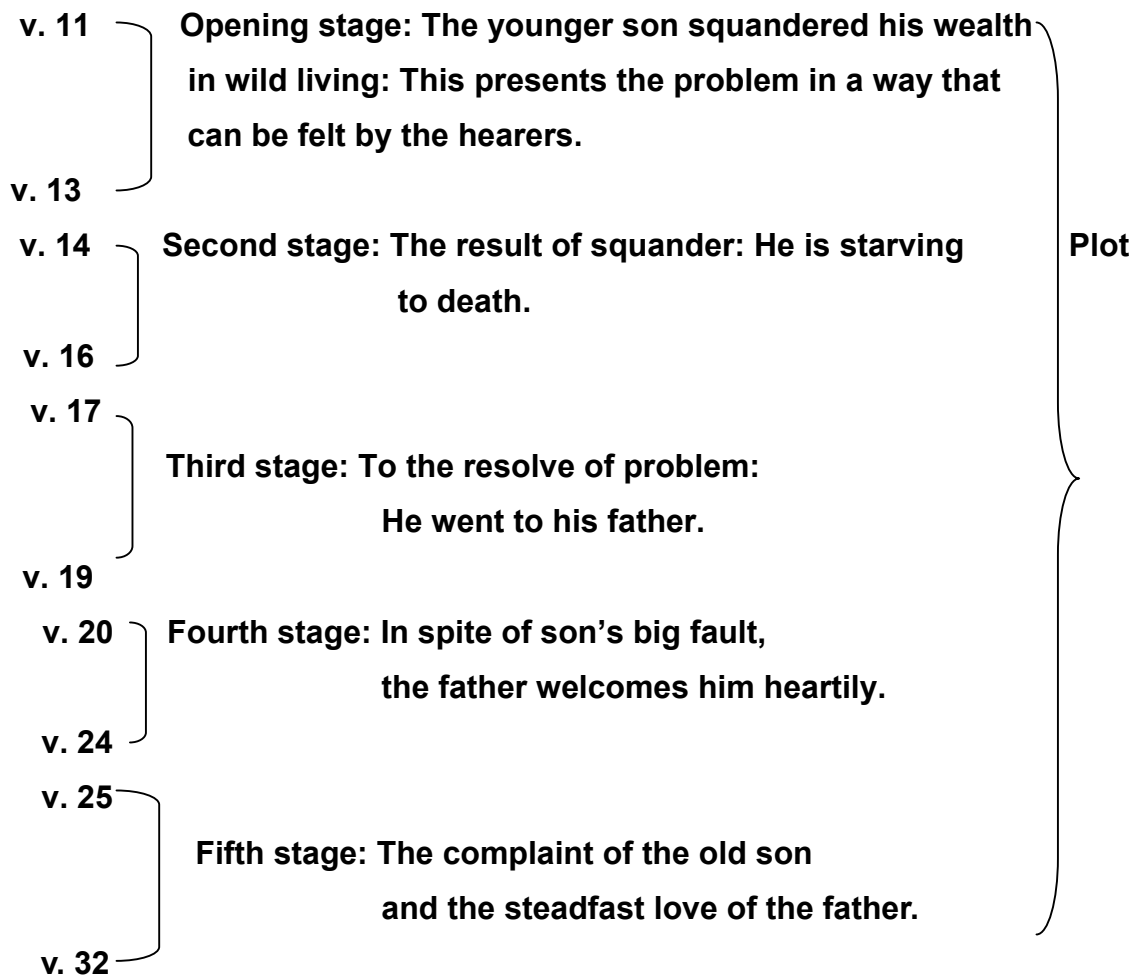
v. 11 Opening stage: The younger son squandered his wealth in wild living: This presents the problem in a way that can be felt by the hearers.

v. 13

v. 14 Second stage: The result of squander: He is starving to death.

v. 16

Plot

v. 17

Third stage: To the resolve of problem: He went to his father.

v. 19

v. 20 Fourth stage: In spite of son's big fault, the father welcomes him heartily.

v. 24

v. 25

Fifth stage: The complaint of the old son and the steadfast love of the father.

v. 32